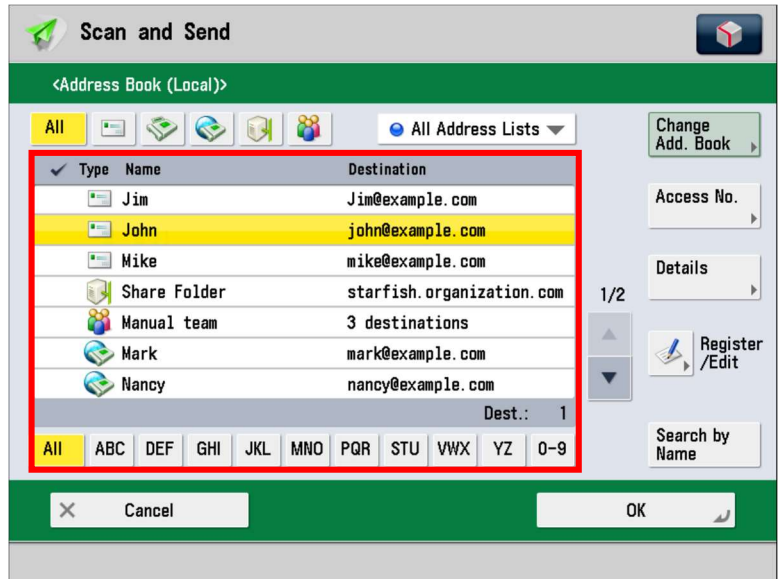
Scan and Send

<Address Book (Local)>

All

All Address Lists

Change Add. Book

| ✔ Type | Name | Destination |
|---|---|---|
| | Jim | Jim@example.com |
| | John | john@example.com |
| | Mike | mike@example.com |
| | Share Folder | starfish.organization.com |
| | Manual team | 3 destinations |
| | Mark | mark@example.com |
| | Nancy | nancy@example.com |

Dest.: 1

All ABC DEF GHI JKL MNO PQR STU VWX YZ 0-9

Access No.

Details

1/2

Register /Edit

Search by Name

Cancel

OK